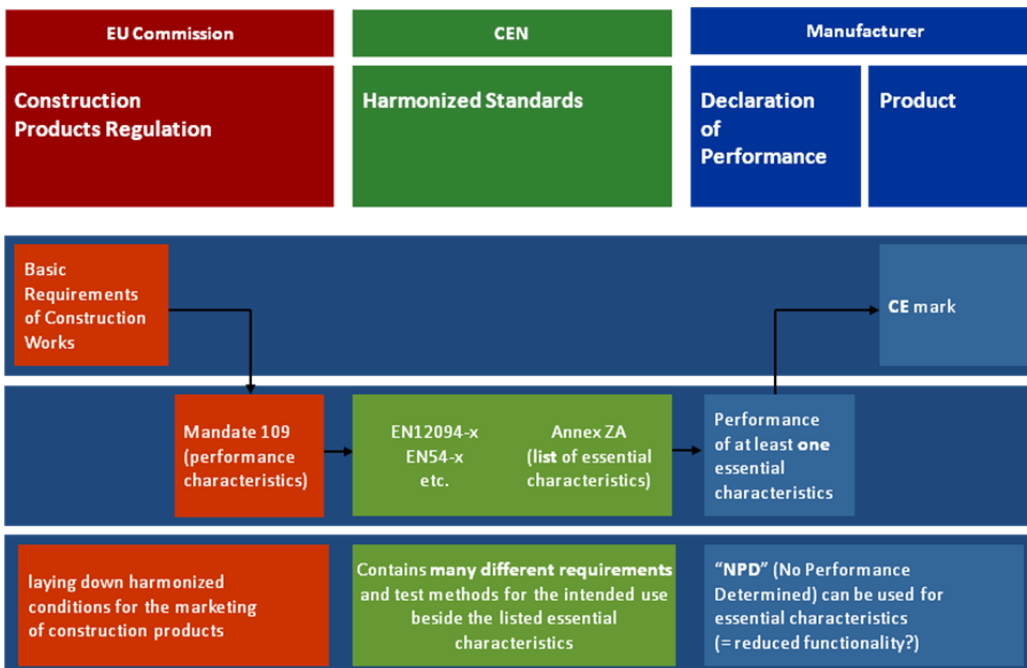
EU Commission

CEN

Manufacturer

Construction Products Regulation

Harmonized Standards

Declaration of Performance

Product

Basic Requirements of Construction Works

CE mark

Mandate 109 (performance characteristics)

EN12094-x
EN54-x
etc.

Annex ZA (list of essential characteristics)

Performance of at least one essential characteristics

laying down harmonized conditions for the marketing of construction products

Contains many different requirements and test methods for the intended use beside the listed essential characteristics

"NPD" (No Performance Determined) can be used for essential characteristics (= reduced functionality?)